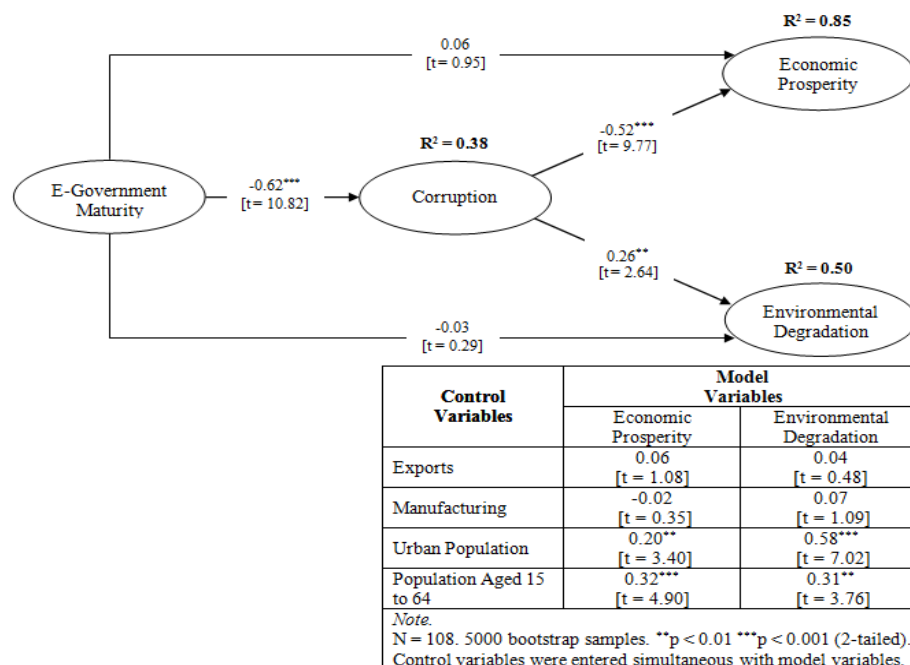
$R^2 = 0.85$

0.06
[t= 0.95]

Economic Prosperity

$R^2 = 0.38$

$-0.52^{***}$
[t= 9.77]

E-Government Maturity

$-0.62^{***}$
[t= 10.82]

Corruption

$0.26^{**}$
[t= 2.64]

$R^2 = 0.50$

-0.03
[t = 0.29]

Environmental Degradation

| Control Variables | Model Variables: Economic Prosperity | Model Variables: Environmental Degradation |
|---|---|---|
| Exports | 0.06 [t = 1.08] | 0.04 [t = 0.48] |
| Manufacturing | -0.02 [t = 0.35] | 0.07 [t = 1.09] |
| Urban Population | $0.20^{**}$ [t = 3.40] | $0.58^{***}$ [t = 7.02] |
| Population Aged 15 to 64 | $0.32^{***}$ [t = 4.90] | $0.31^{**}$ [t = 3.76] |

Note.
N = 108. 5000 bootstrap samples. $^{**}p < 0.01$ $^{***}p < 0.001$ (2-tailed).
Control variables were entered simultaneous with model variables.